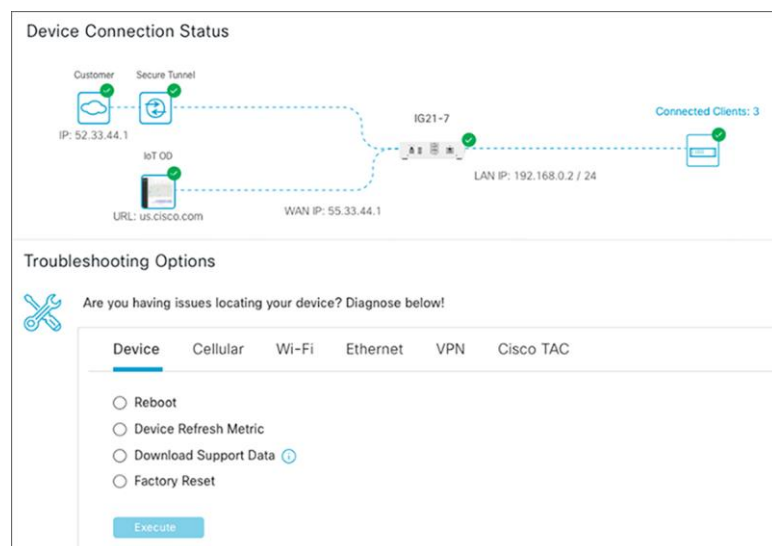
Device Connection Status

Customer

Secure Tunnel

IP: 52.33.44.1

IoT OD

URL: us.cisco.com

IG21-7

WAN IP: 55.33.44.1

LAN IP: 192.168.0.2 / 24

Connected Clients: 3

Troubleshooting Options

Are you having issues locating your device? Diagnose below!

Device Cellular Wi-Fi Ethernet VPN Cisco TAC

Reboot

Device Refresh Metric

Download Support Data

Factory Reset

Execute